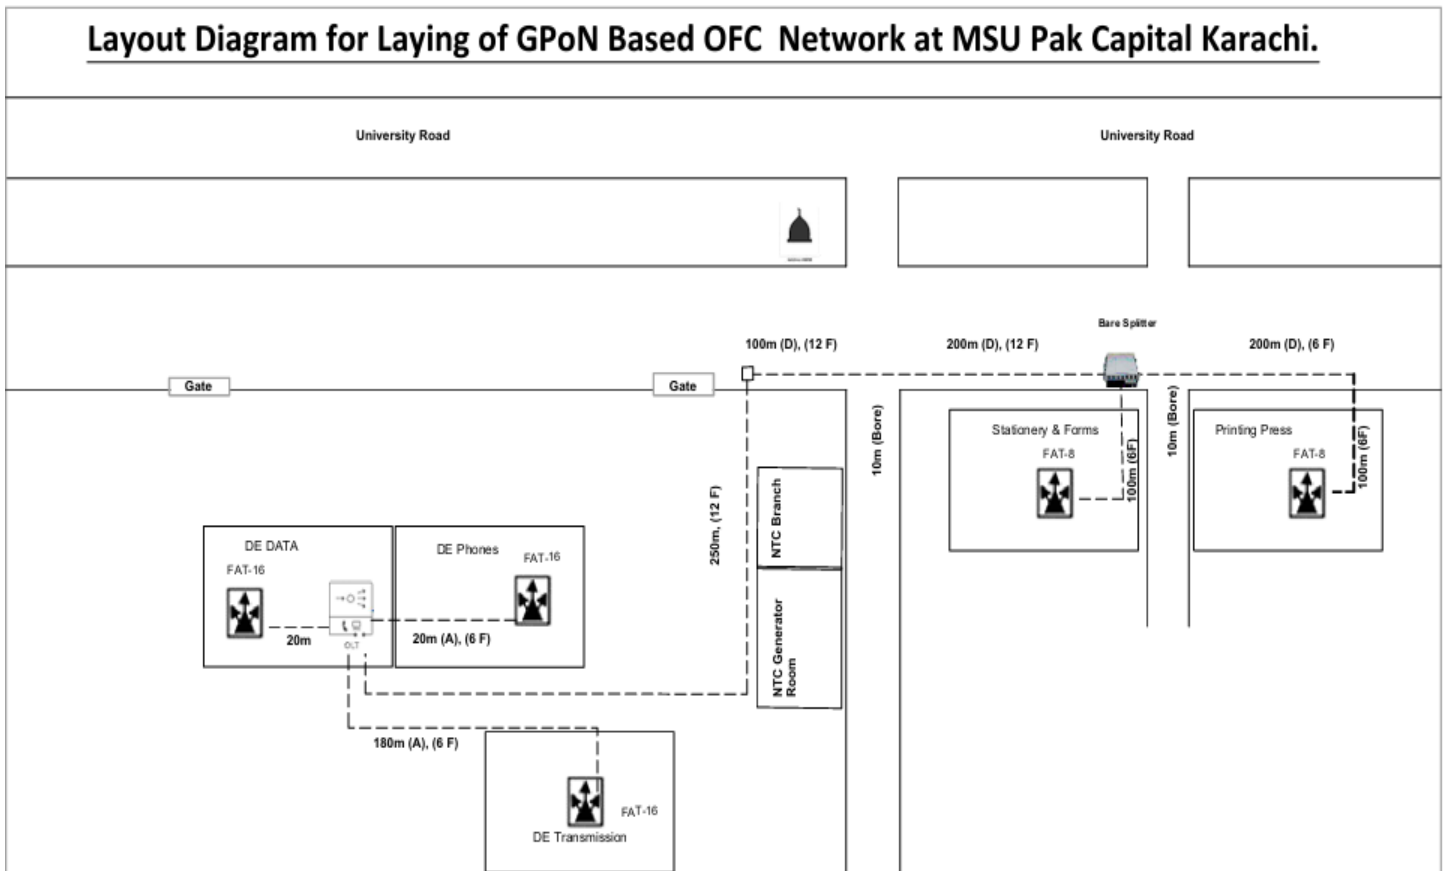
Layout Diagram for Laying of GPoN Based OFC Network at MSU Pak Capital Karachi.

University Road

University Road

Bare Splitter

100m (D), (12 F)

200m (D), (12 F)

200m (D), (6 F)

Gate

Gate

10m (Bore)

10m (Bore)

Stationery & Forms

FAT-8

100m (6F)

Printing Press

FAT-8

100m (6F)

250m, (12 F)

NTC Branch

NTC Generator Room

DE DATA

FAT-16

20m

OLT

DE Phones

FAT-16

20m (A), (6 F)

180m (A), (6 F)

FAT-16

DE Transmission